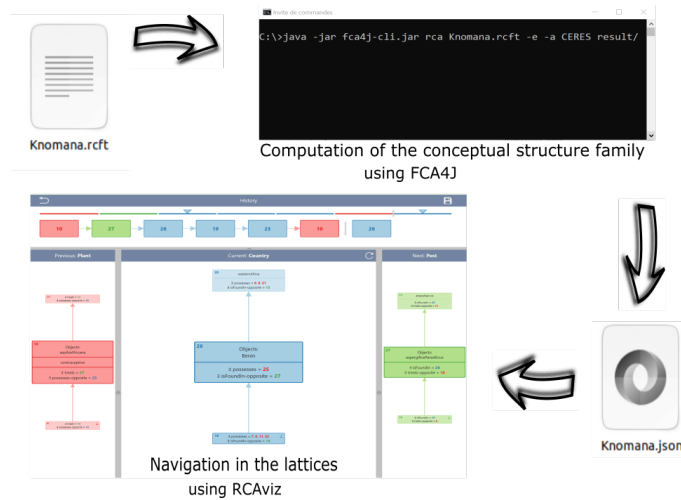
Knomana.rcft

Invite de commandes

C:\>java -jar fca4j-cli.jar rca Knomana.rcft -e -a CERES result/

Computation of the conceptual structure family using FCA4J

History

16

27

28

19

23

16

29

Previous: Plant

Current: Country

Next: Pest

Objects
Benin

∃ possesses = 25
∃ isFoundIn-opposite = 27

Objects

Navigation in the lattices using RCAviz

Knomana.json